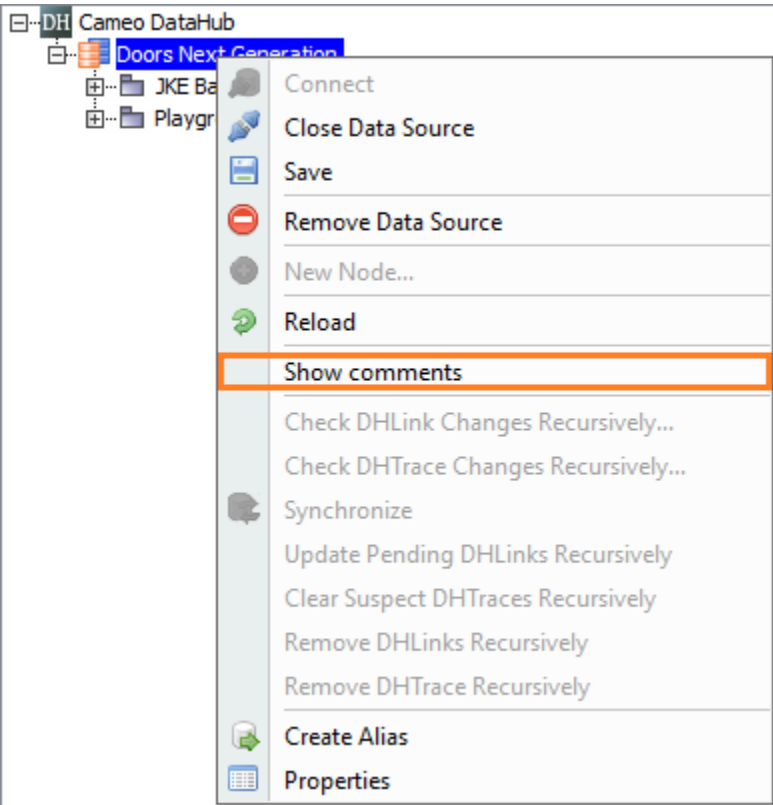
DH Cameo DataHub
Doors Next Generation
JKE Ba
Playgr

Connect
Close Data Source
Save
Remove Data Source
New Node...
Reload
Show comments
Check DHLink Changes Recursively...
Check DHTrace Changes Recursively...
Synchronize
Update Pending DHLinks Recursively
Clear Suspect DHTraces Recursively
Remove DHLinks Recursively
Remove DHTrace Recursively
Create Alias
Properties